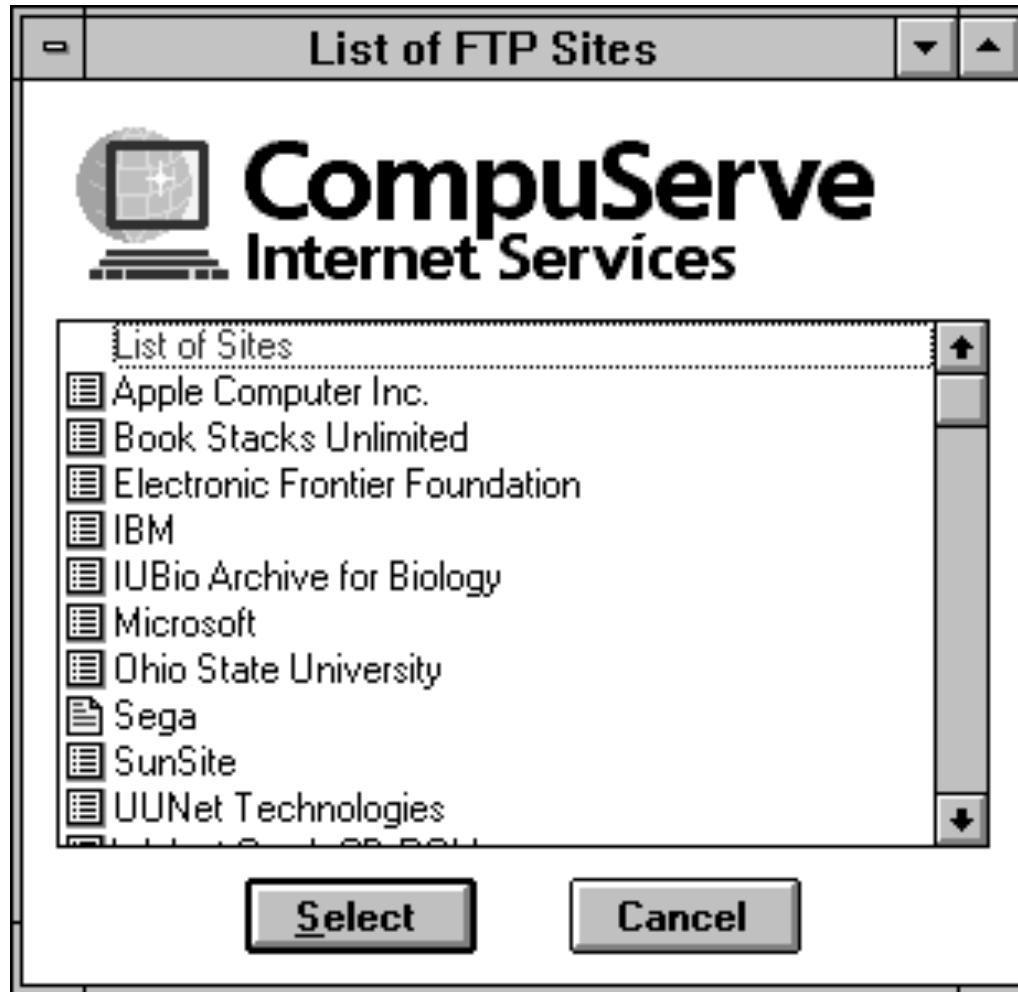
List of FTP Sites

CompuServe
Internet Services

List of Sites
Apple Computer Inc.
Book Stacks Unlimited
Electronic Frontier Foundation
IBM
IUBio Archive for Biology
Microsoft
Ohio State University
Sega
SunSite
UUNet Technologies
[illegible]

Select
Cancel